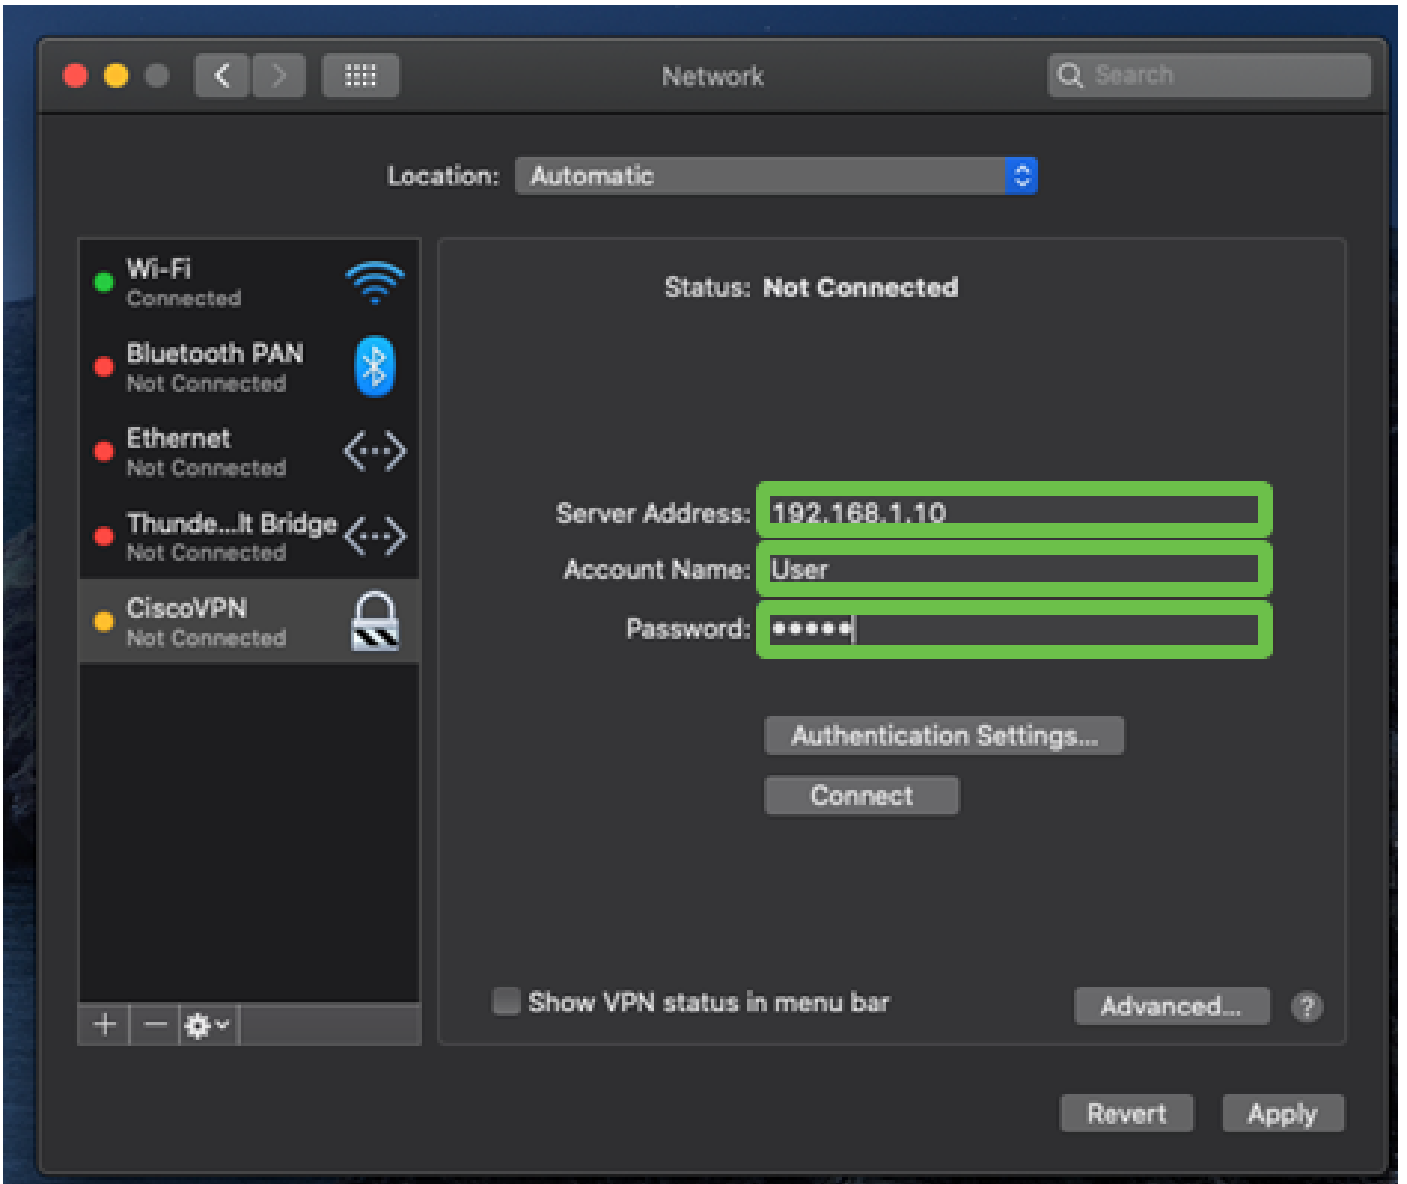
Network

Search

Location: Automatic

Wi-Fi
Connected

Bluetooth PAN
Not Connected

Ethernet
Not Connected

Thunde...lt Bridge
Not Connected

CiscoVPN
Not Connected

+ −

Status: Not Connected

Server Address: 192.168.1.10
Account Name: User
Password: •••••

Authentication Settings...

Connect

Show VPN status in menu bar

Advanced...

?

Revert

Apply